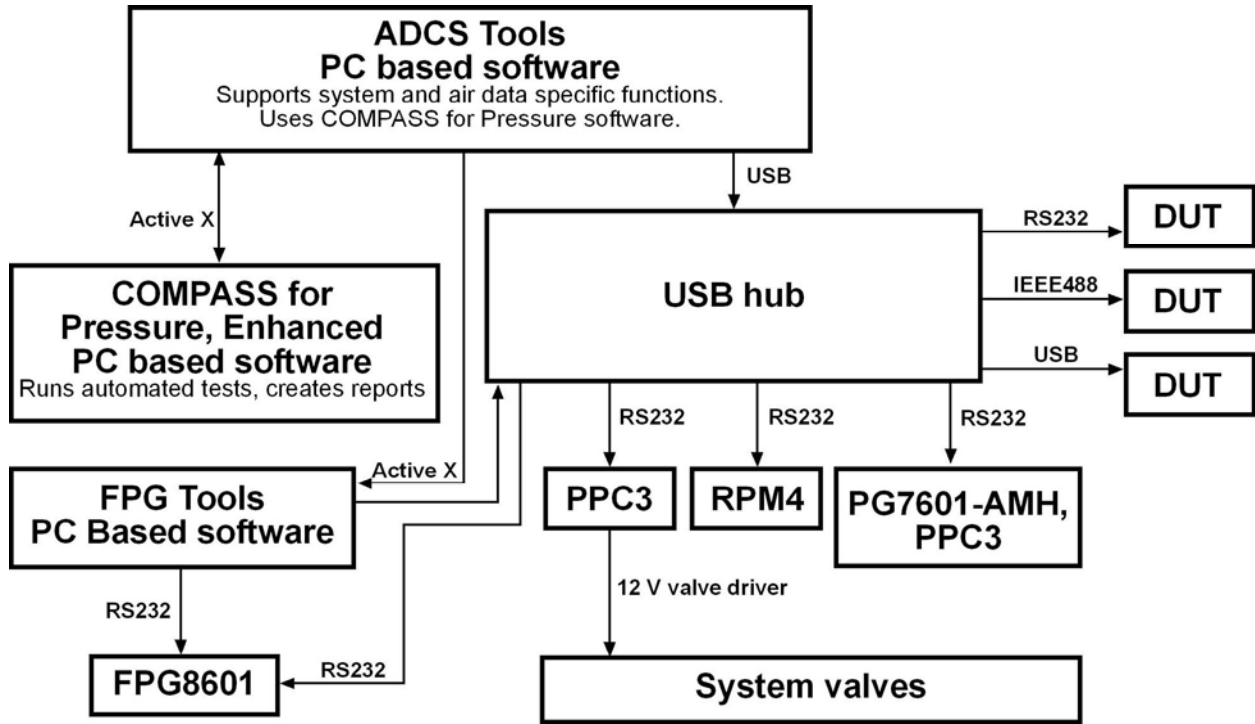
ADCS Tools
PC based software
Supports system and air data specific functions.
Uses COMPASS for Pressure software.

Active X

USB

COMPASS for Pressure, Enhanced
PC based software
Runs automated tests, creates reports

USB hub

RS232

DUT

IEEE488

DUT

USB

DUT

RS232

RS232

RS232

Active X

FPG Tools
PC Based software

PPC3

RPM4

PG7601-AMH, PPC3

12 V valve driver

RS232

FPG8601

RS232

System valves